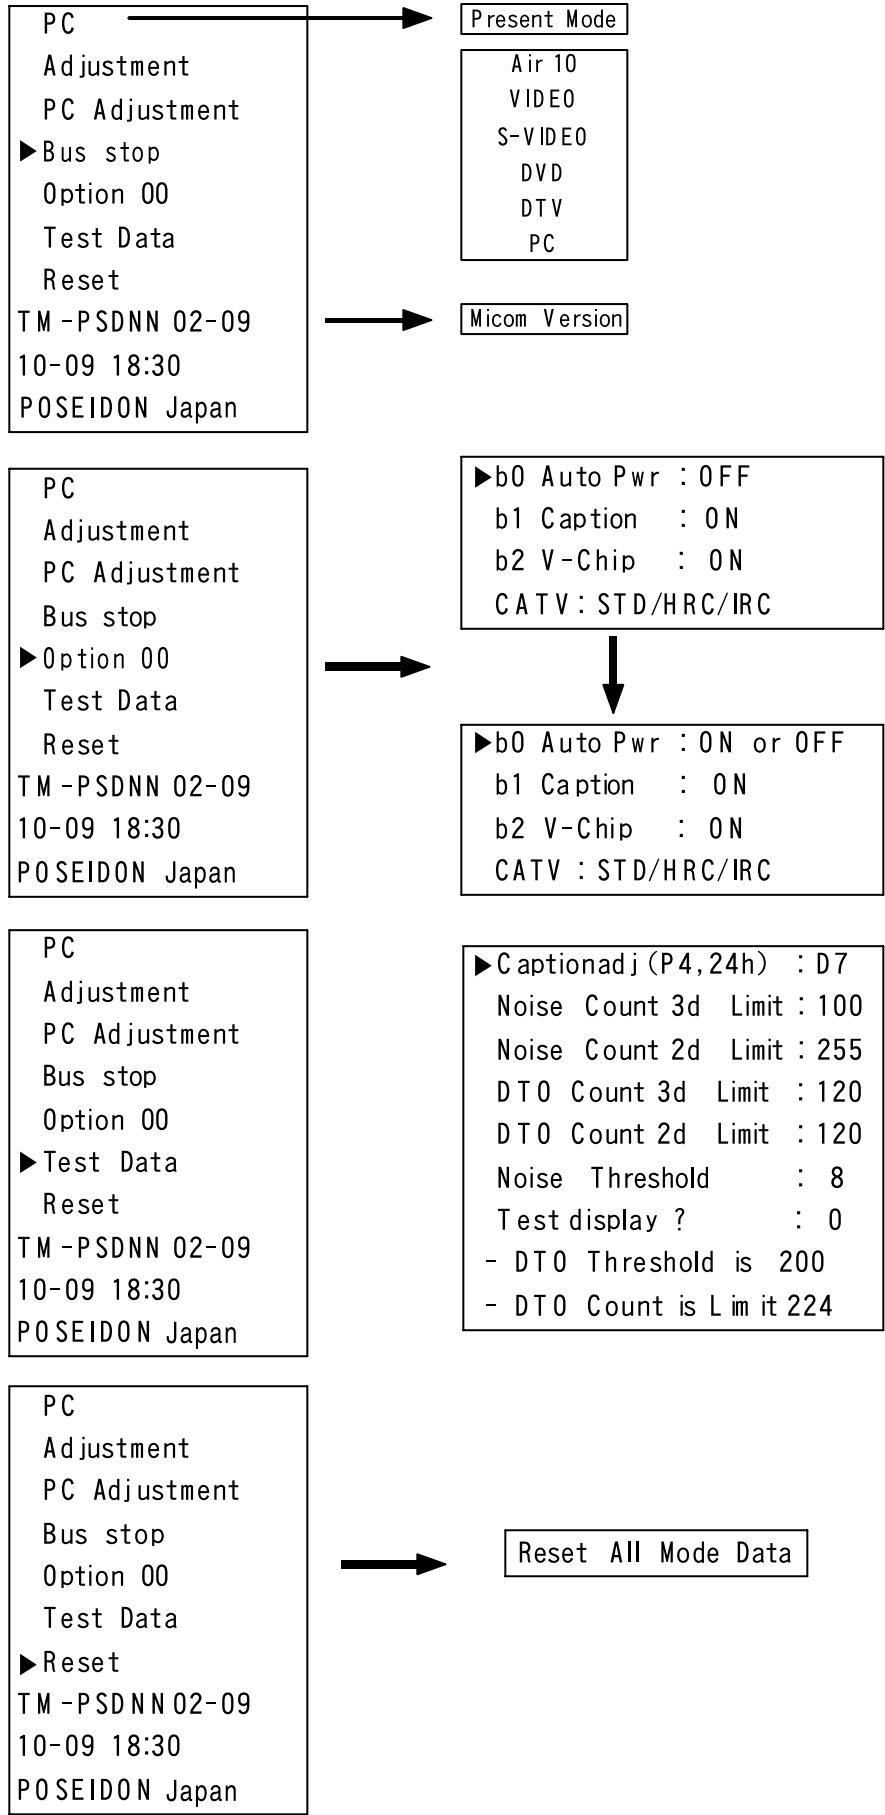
PC
Adjustment
PC Adjustment
▶Bus stop
Option 00
Test Data
Reset
TM-PSDNN 02-09
10-09 18:30
POSEIDON Japan

Present Mode

Air 10
VIDEO
S-VIDEO
DVD
DTV
PC

Micom Version

PC
Adjustment
PC Adjustment
Bus stop
▶Option 00
Test Data
Reset
TM-PSDNN 02-09
10-09 18:30
POSEIDON Japan

▶b0 Auto Pwr : OFF
b1 Caption : ON
b2 V-Chip : ON
CATV : STD/HRC/IRC

▶b0 Auto Pwr : ON or OFF
b1 Caption : ON
b2 V-Chip : ON
CATV : STD/HRC/IRC

PC
Adjustment
PC Adjustment
Bus stop
Option 00
▶Test Data
Reset
TM-PSDNN 02-09
10-09 18:30
POSEIDON Japan

▶Captionadj (P4,24h) : D7
Noise Count 3d Limit : 100
Noise Count 2d Limit : 255
DTO Count 3d Limit : 120
DTO Count 2d Limit : 120
Noise Threshold : 8
Test display ? : 0
- DTO Threshold is 200
- DTO Count is Limit 224

PC
Adjustment
PC Adjustment
Bus stop
Option 00
Test Data
▶Reset
TM-PSDNN 02-09
10-09 18:30
POSEIDON Japan

Reset All Mode Data